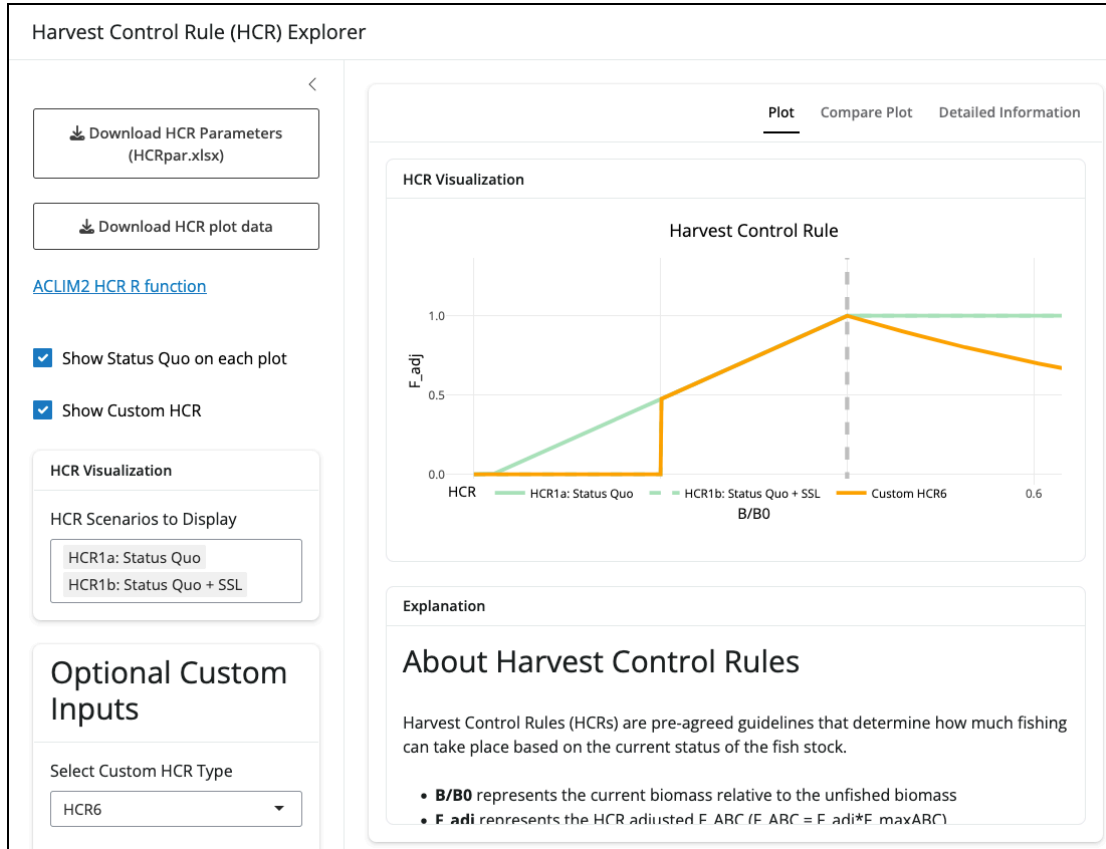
Harvest Control Rule (HCR) Explorer

<

Download HCR Parameters (HCRpar.xlsx)

Download HCR plot data

ACLIM2 HCR R function

Show Status Quo on each plot

Show Custom HCR

HCR Visualization

HCR Scenarios to Display

HCR1a: Status Quo
HCR1b: Status Quo + SSL

Optional Custom Inputs

Select Custom HCR Type

HCR6

Plot Compare Plot Detailed Information

HCR Visualization

Harvest Control Rule

1.0
0.5
0.0
F_adj
0.6
B/B0

HCR HCR1a: Status Quo HCR1b: Status Quo + SSL Custom HCR6

Explanation

About Harvest Control Rules

Harvest Control Rules (HCRs) are pre-agreed guidelines that determine how much fishing can take place based on the current status of the fish stock.

• **B/B0** represents the current biomass relative to the unfished biomass
• **F_adj** represents the HCR adjusted F_ABC (F_ABC = F_adj*F_maxABC)